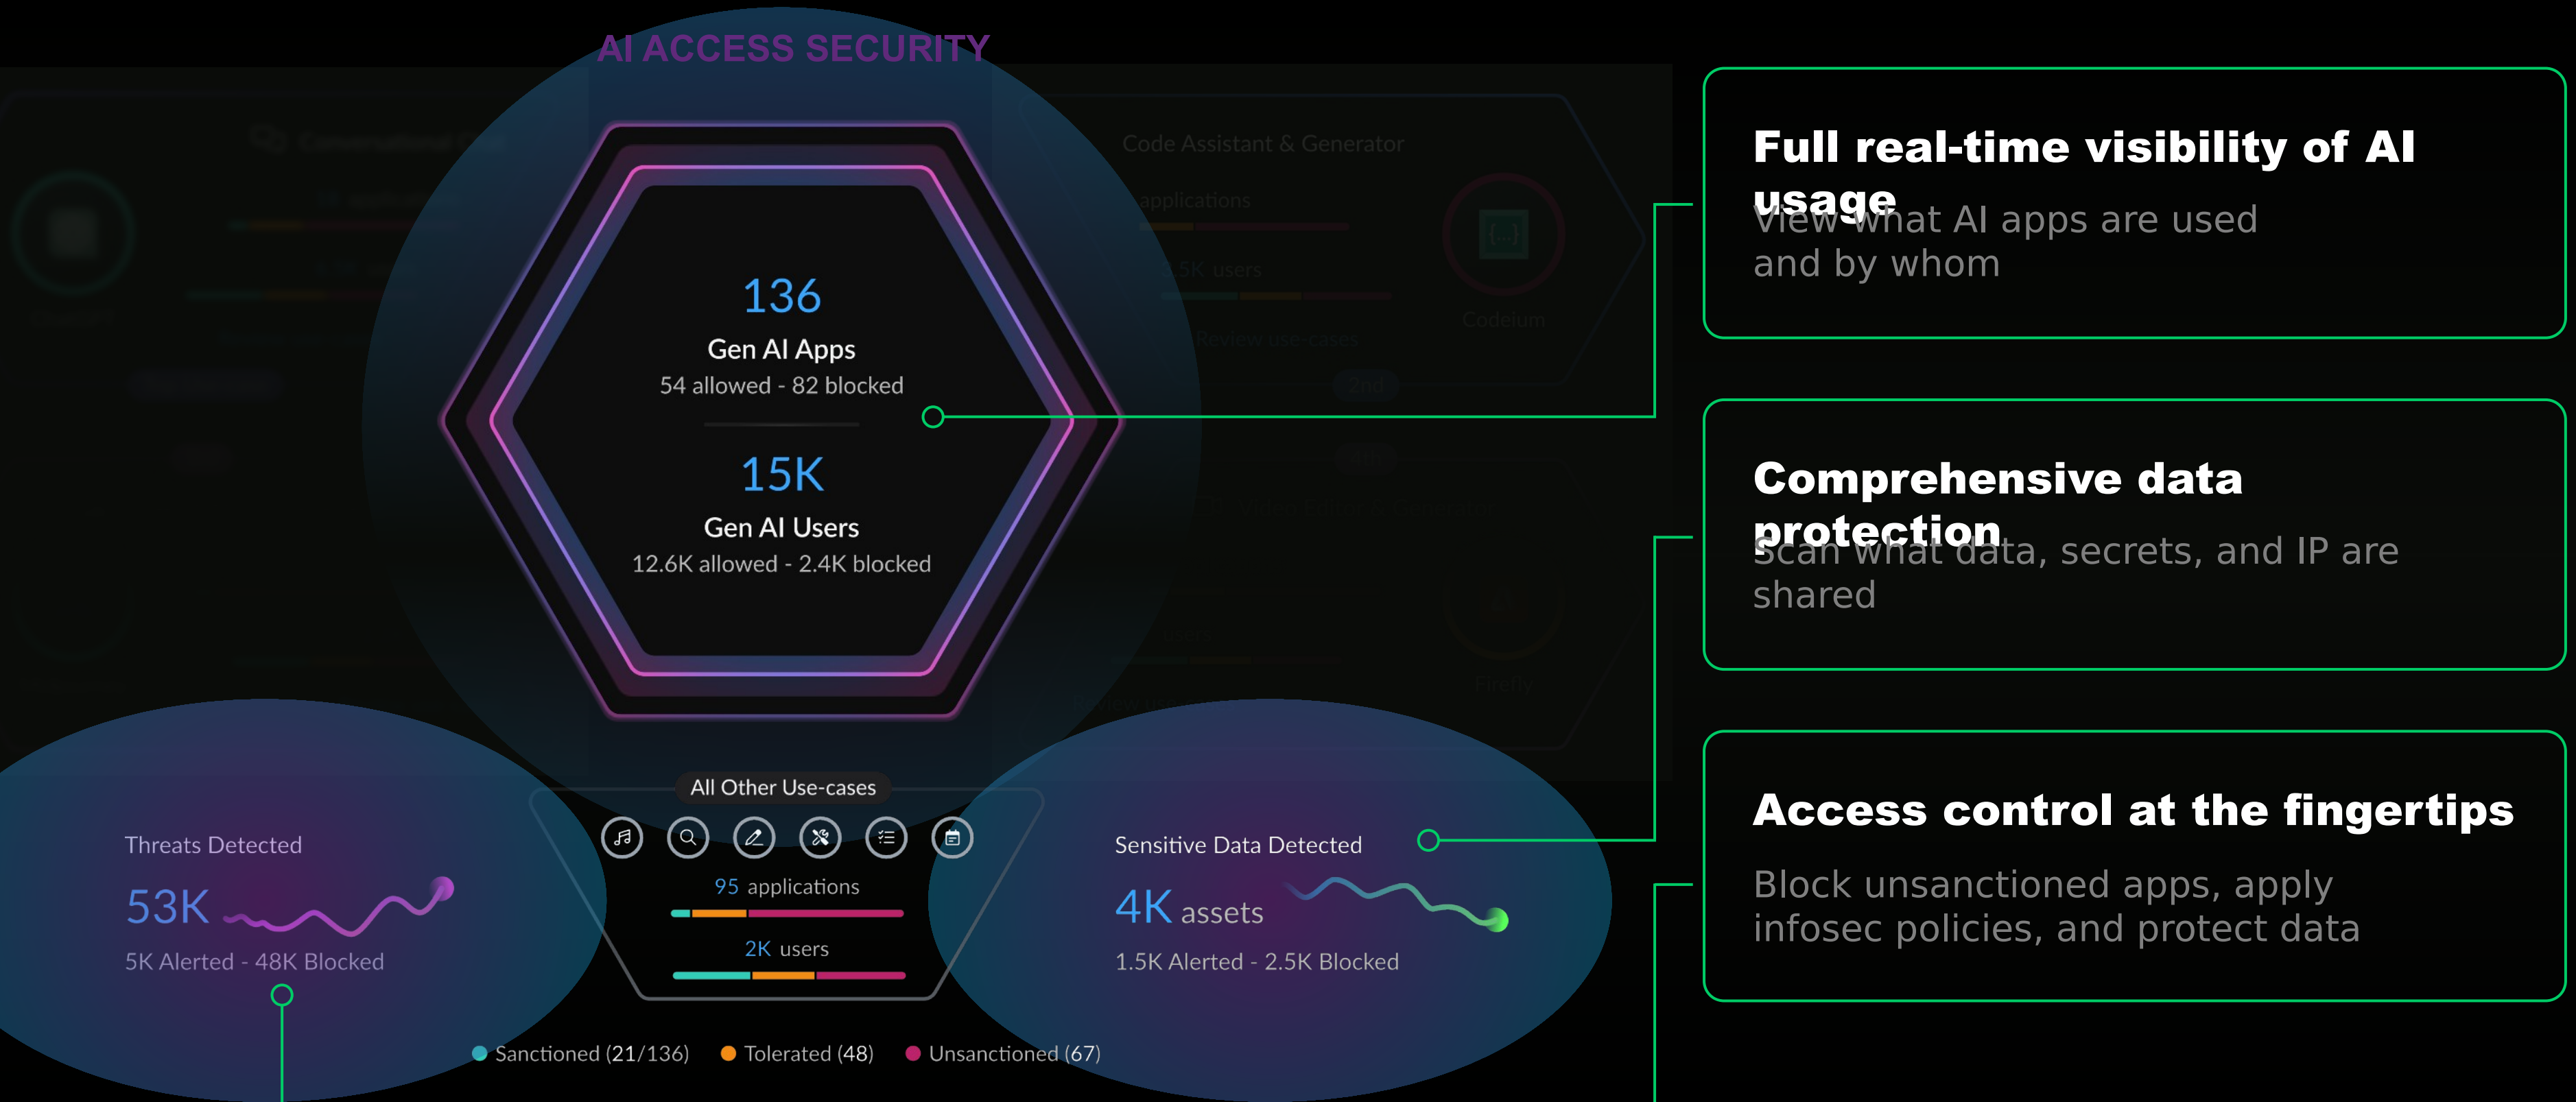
AI ACCESS SECURITY

Code Assistant & Generator

applications

5K users

Review use-cases

Codeium

Firefly

136
Gen AI Apps
54 allowed - 82 blocked

15K
Gen AI Users
12.6K allowed - 2.4K blocked

All Other Use-cases

95 applications

2K users

Threats Detected
53K
5K Alerted - 48K Blocked

Sensitive Data Detected
4K assets
1.5K Alerted - 2.5K Blocked

Sanctioned (21/136) Tolerated (48) Unsanctioned (67)

Full real-time visibility of AI usage
View what AI apps are used and by whom

Comprehensive data protection
Scan what data, secrets, and IP are shared

Access control at the fingertips
Block unsanctioned apps, apply infosec policies, and protect data